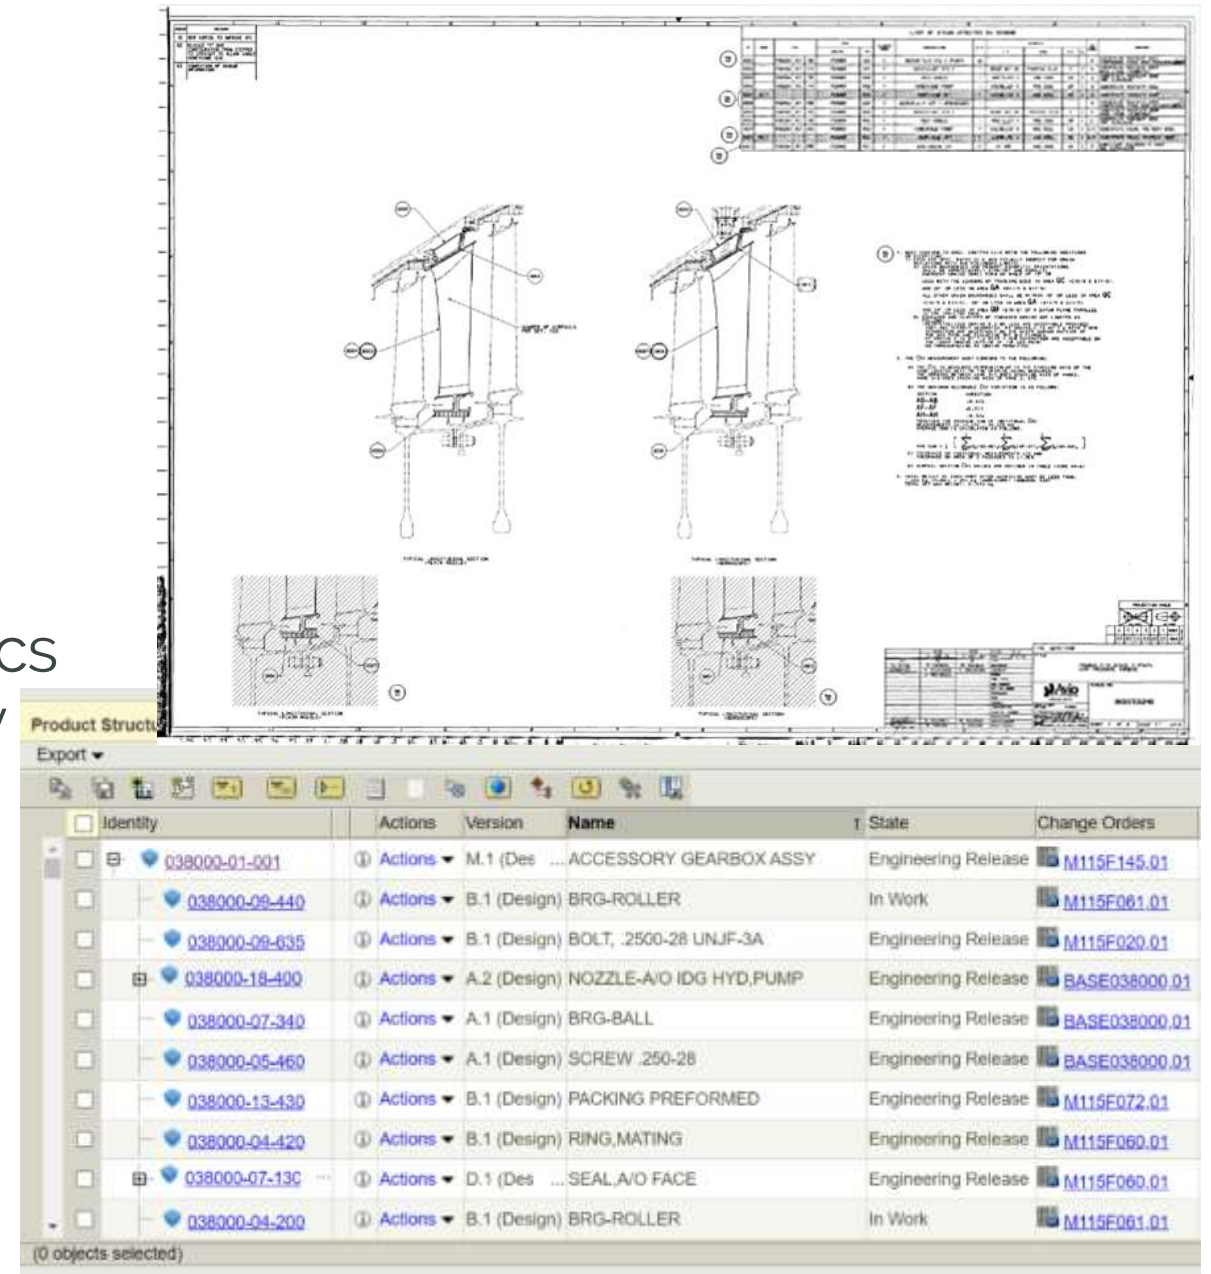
CS

Product Structu

Export ▾

| Identity | Actions | Version | Name | State | Change Orders |
|---|---|---|---|---|---|
| 038000-01-001 | Actions ▾ | M.1 (Des ... | ACCESSORY GEARBOX ASSY | Engineering Release | M115F145.01 |
| 038000-09-440 | Actions ▾ | B.1 (Design) | BRG-ROLLER | In Work | M115F061.01 |
| 038000-09-635 | Actions ▾ | B.1 (Design) | BOLT, .2500-28 UNJF-3A | Engineering Release | M115F020.01 |
| 038000-18-400 | Actions ▾ | A.2 (Design) | NOZZLE-A/O IDG HYD,PUMP | Engineering Release | BASE038000.01 |
| 038000-07-340 | Actions ▾ | A.1 (Design) | BRG-BALL | Engineering Release | BASE038000.01 |
| 038000-05-460 | Actions ▾ | A.1 (Design) | SCREW .250-28 | Engineering Release | BASE038000.01 |
| 038000-13-430 | Actions ▾ | B.1 (Design) | PACKING PREFORMED | Engineering Release | M115F072.01 |
| 038000-04-420 | Actions ▾ | B.1 (Design) | RING,MATING | Engineering Release | M115F060.01 |
| 038000-07-130 | Actions ▾ | D.1 (Des ... | SEAL,A/O FACE | Engineering Release | M115F060.01 |
| 038000-04-200 | Actions ▾ | B.1 (Design) | BRG-ROLLER | In Work | M115F061.01 |

(0 objects selected)